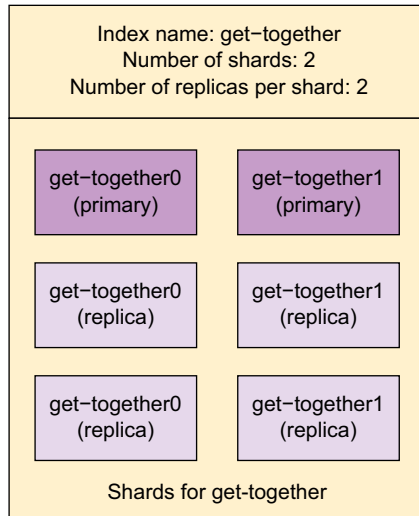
Index name: get-together
Number of shards: 2
Number of replicas per shard: 2

get-together0
(primary)

get-together1
(primary)

get-together0
(replica)

get-together1
(replica)

get-together0
(replica)

get-together1
(replica)

Shards for get-together